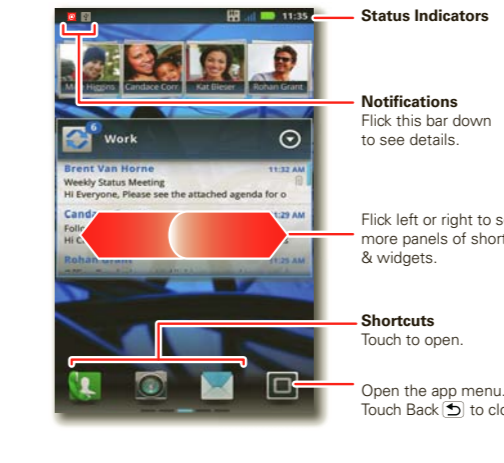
11:35

Status Indicators

M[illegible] Higgins Candace Corr Kat Bleser Rohan Grant

Notifications
Flick this bar down to see details.

6 Work

Brent Van Horne 11:32 AM
Weekly Status Meeting
Hi Everyone, Please see the attached agenda for o

Cand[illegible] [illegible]:29 AM
Follo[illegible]
Hi C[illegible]

Rohan Grant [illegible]:25 AM

Flick left or right to s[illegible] more panels of short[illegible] & widgets.

Shortcuts
Touch to open.

Open the app menu. Touch Back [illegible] to clo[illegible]